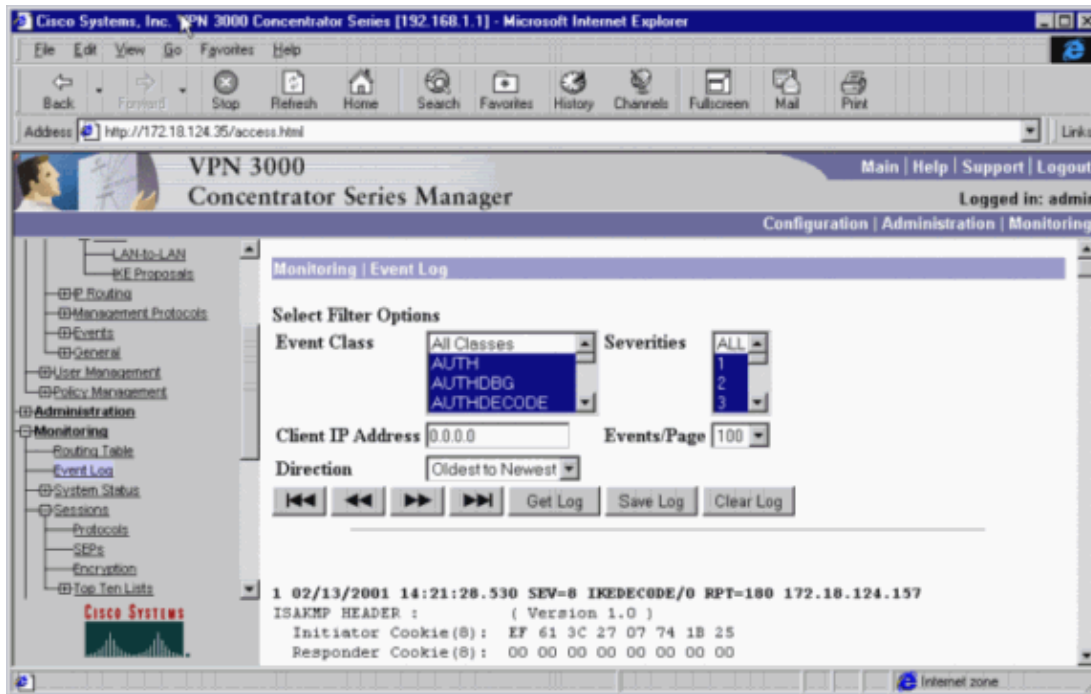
Cisco Systems, Inc. VPN 3000 Concentrator Series [192.168.1.1] - Microsoft Internet Explorer

File Edit View Go Favorites Help

Back Forward Stop Refresh Home Search Favorites History Channels Fullscreen Mail Print

Address http://172.18.124.35/access.html

Links

VPN 3000
Concentrator Series Manager

Main | Help | Support | Logout
Logged in: admin

Configuration | Administration | Monitoring

LAN-to-LAN
IKE Proposals
IP Routing
Management Protocols
Events
General
User Management
Policy Management
Administration
Monitoring
Routing Table
Event Log
System Status
Sessions
Protocols
SEPs
Encryption
Top Ten Lists

CISCO SYSTEMS

Monitoring | Event Log

Select Filter Options

Event Class
All Classes
AUTH
AUTHDBG
AUTHDECODE

Severities
ALL
1
2
3

Client IP Address 0.0.0.0

Events/Page 100

Direction Oldest to Newest

Get Log Save Log Clear Log

1 02/13/2001 14:21:28.530 SEV=8 IKEDECODE/0 RPT=180 172.18.124.157
ISAKMP HEADER : ( Version 1.0 )
Initiator Cookie(8): EF 61 3C 27 07 74 1B 25
Responder Cookie(8): 00 00 00 00 00 00 00 00

Internet zone